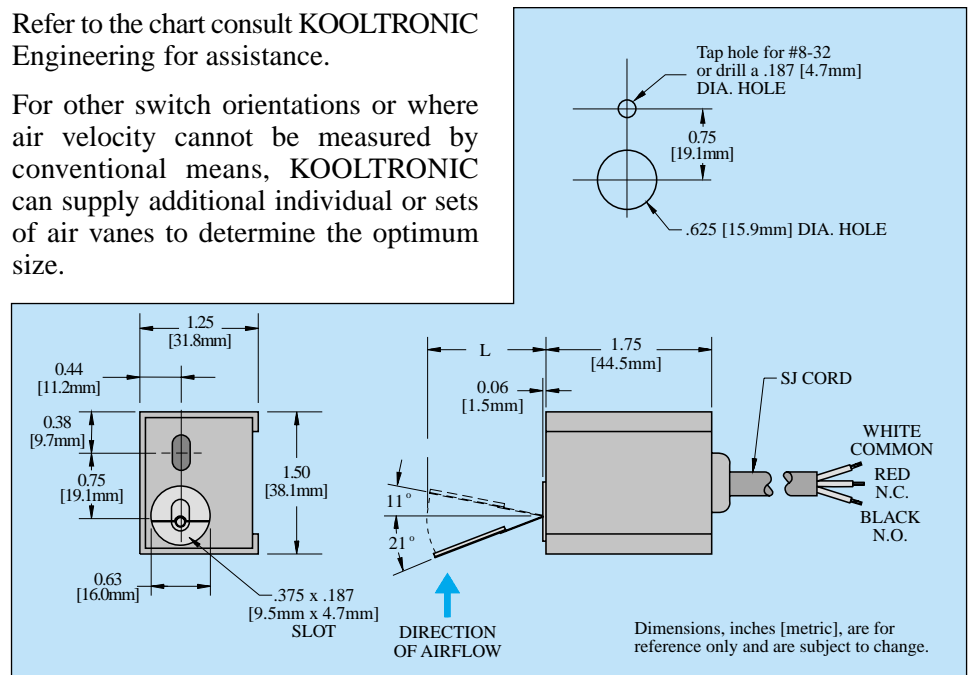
Refer to the chart consult KOOLTRONIC Engineering for assistance.

For other switch orientations or where air velocity cannot be measured by conventional means, KOOLTRONIC can supply additional individual or sets of air vanes to determine the optimum size.

Tap hole for #8-32 or drill a .187 [4.7mm] DIA. HOLE

0.75 [19.1mm]

.625 [15.9mm] DIA. HOLE

1.25 [31.8mm]

0.44 [11.2mm]

0.38 [9.7mm]

0.75 [19.1mm]

1.50 [38.1mm]

0.63 [16.0mm]

.375 x .187 [9.5mm x 4.7mm] SLOT

L

1.75 [44.5mm]

0.06 [1.5mm]

SJ CORD

11°

21°

WHITE COMMON

RED N.C.

BLACK N.O.

DIRECTION OF AIRFLOW

Dimensions, inches [metric], are for reference only and are subject to change.